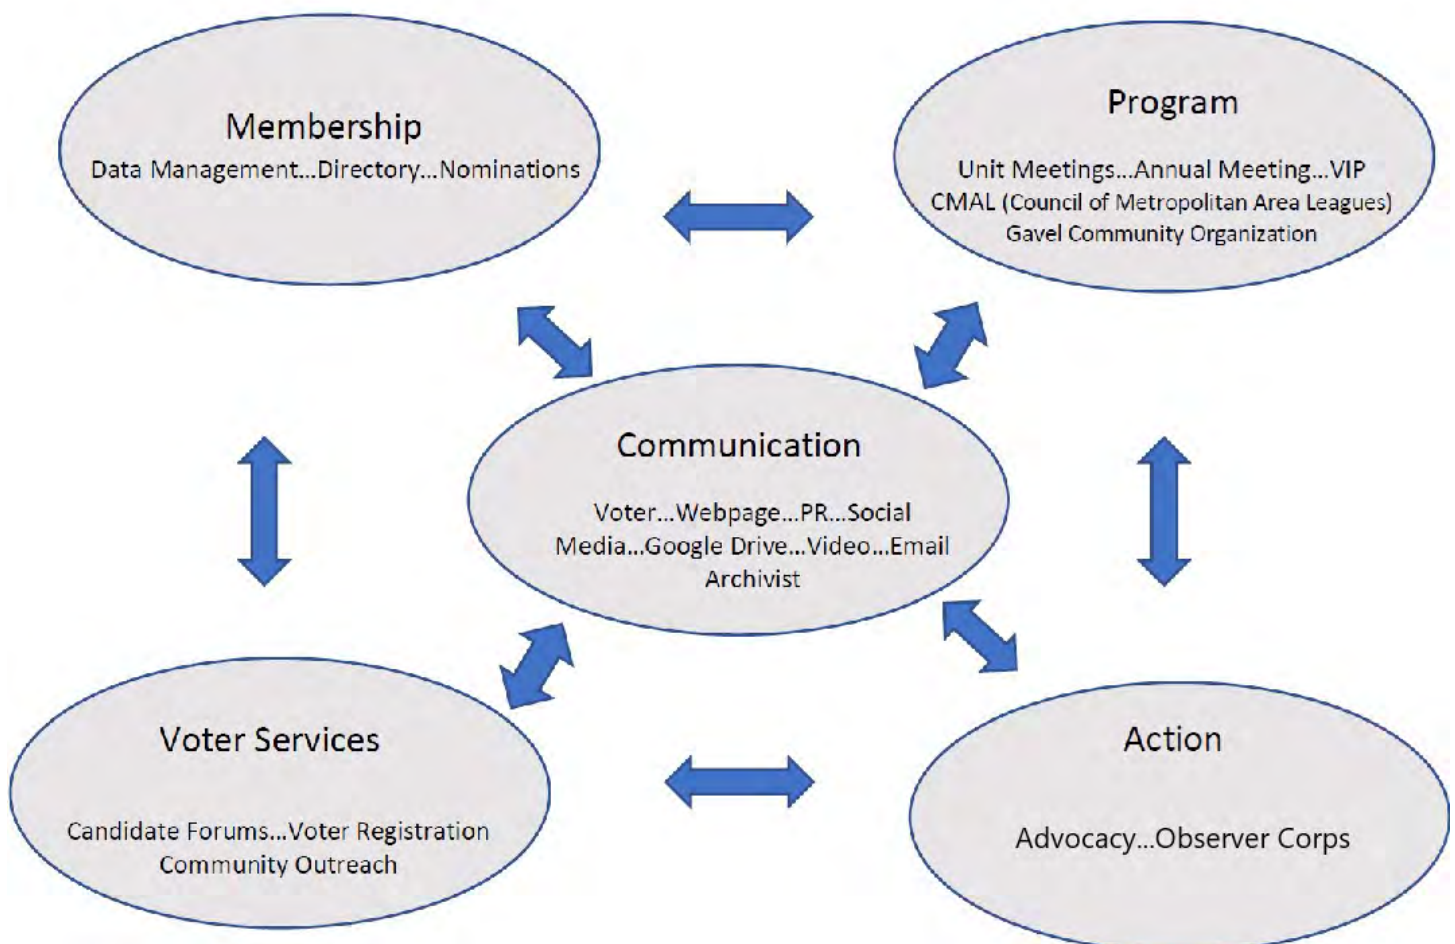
Membership

Data Management...Directory...Nominations

Program

Unit Meetings...Annual Meeting...VIP
CMAL (Council of Metropolitan Area Leagues)
Gavel Community Organization

Communication

Voter...Webpage...PR...Social Media...Google Drive...Video...Email Archivist

Voter Services

Candidate Forums...Voter Registration
Community Outreach

Action

Advocacy...Observer Corps